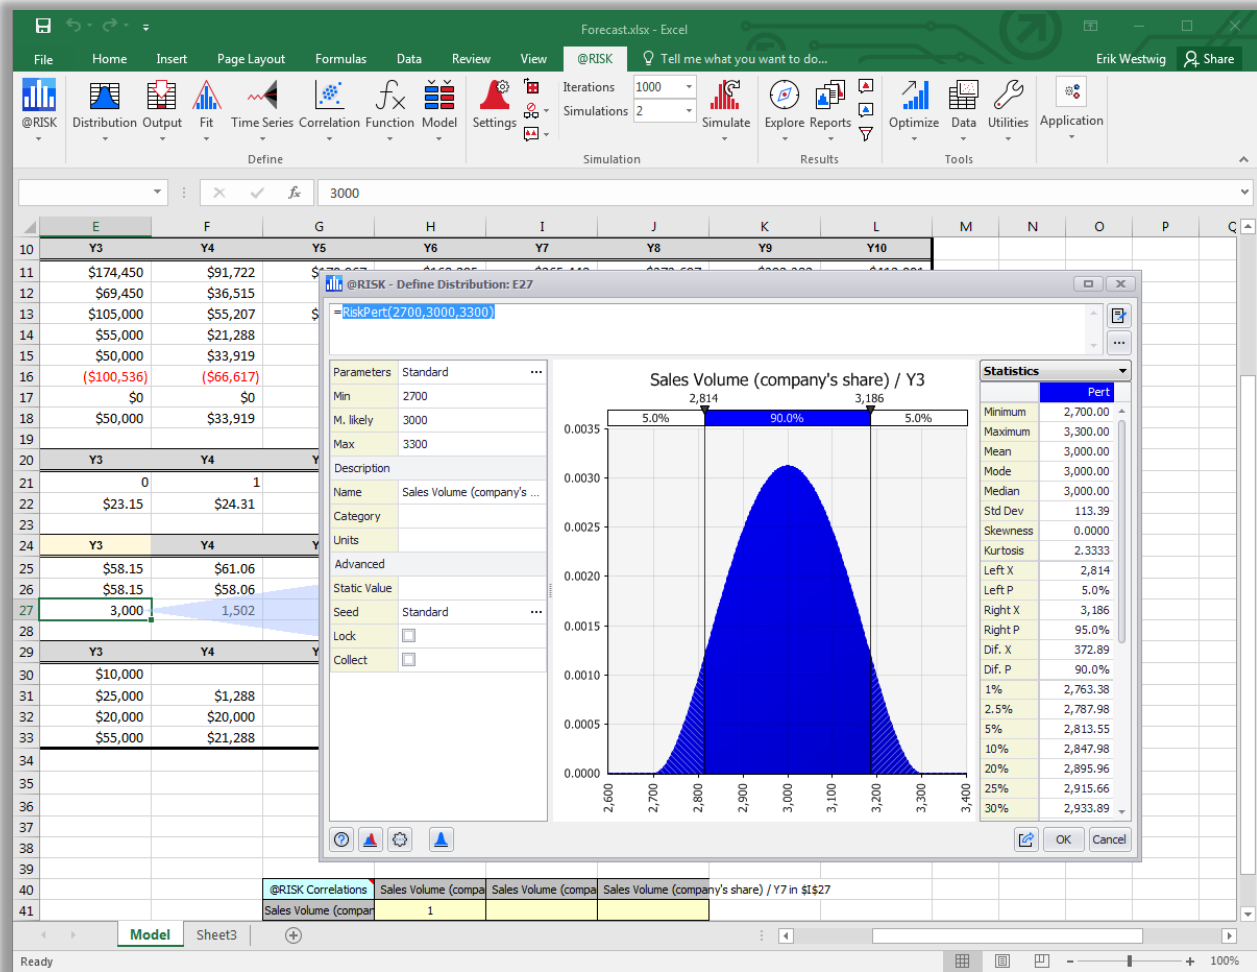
Forecast.xlsx - Excel

Erik Westwig  Share

File  Home  Insert  Page Layout  Formulas  Data  Review  View  @RISK  Tell me what you want to do...

@RISK  Distribution  Output  Fit  Time Series  Correlation  Function  Model  Define
Settings  Iterations 1000  Simulations 2  Simulate  Simulation
Explore  Reports  Results
Optimize  Data  Utilities  Tools
Application

3000

| | E | F | G | H | I | J | K | L | M | N | O | P |
|---|---|---|---|---|---|---|---|---|---|---|---|---|
| 10 | Y3 | Y4 | Y5 | Y6 | Y7 | Y8 | Y9 | Y10 | | | | |
| 11 | $174,450 | $91,722 | | | | | | | | | | |
| 12 | $69,450 | $36,515 | | | | | | | | | | |
| 13 | $105,000 | $55,207 | | | | | | | | | | |
| 14 | $55,000 | $21,288 | | | | | | | | | | |
| 15 | $50,000 | $33,919 | | | | | | | | | | |
| 16 | ($100,536) | ($66,617) | | | | | | | | | | |
| 17 | $0 | $0 | | | | | | | | | | |
| 18 | $50,000 | $33,919 | | | | | | | | | | |
| 19 | | | | | | | | | | | | |
| 20 | Y3 | Y4 | | | | | | | | | | |
| 21 | 0 | 1 | | | | | | | | | | |
| 22 | $23.15 | $24.31 | | | | | | | | | | |
| 23 | | | | | | | | | | | | |
| 24 | Y3 | Y4 | | | | | | | | | | |
| 25 | $58.15 | $61.06 | | | | | | | | | | |
| 26 | $58.15 | $58.06 | | | | | | | | | | |
| 27 | 3,000 | 1,502 | | | | | | | | | | |
| 28 | | | | | | | | | | | | |
| 29 | Y3 | Y4 | | | | | | | | | | |
| 30 | $10,000 | | | | | | | | | | | |
| 31 | $25,000 | $1,288 | | | | | | | | | | |
| 32 | $20,000 | $20,000 | | | | | | | | | | |
| 33 | $55,000 | $21,288 | | | | | | | | | | |

@RISK - Define Distribution: E27

=RiskPert(2700,3000,3300)

| Parameters | Standard |
|---|---|
| Min | 2700 |
| M. likely | 3000 |
| Max | 3300 |
| Description | |
| Name | Sales Volume (company's ... |
| Category | |
| Units | |
| Advanced | |
| Static Value | |
| Seed | Standard |
| Lock | |
| Collect | |

Sales Volume (company's share) / Y3
2,814  3,186
5.0%  90.0%  5.0%
0.0035 0.0030 0.0025 0.0020 0.0015 0.0010 0.0005 0.0000
2,600 2,700 2,800 2,900 3,000 3,100 3,200 3,300 3,400

Statistics

| | Pert |
|---|---|
| Minimum | 2,700.00 |
| Maximum | 3,300.00 |
| Mean | 3,000.00 |
| Mode | 3,000.00 |
| Median | 3,000.00 |
| Std Dev | 113.39 |
| Skewness | 0.0000 |
| Kurtosis | 2.3333 |
| Left X | 2,814 |
| Left P | 5.0% |
| Right X | 3,186 |
| Right P | 95.0% |
| Dif. X | 372.89 |
| Dif. P | 90.0% |
| 1% | 2,763.38 |
| 2.5% | 2,787.98 |
| 5% | 2,813.55 |
| 10% | 2,847.98 |
| 20% | 2,895.96 |
| 25% | 2,915.66 |
| 30% | 2,933.89 |

OK  Cancel

@RISK Correlations | Sales Volume (compa | Sales Volume (compa | Sales Volume (company's share) / Y7 in $I$27
Sales Volume (compar | 1

Model  Sheet3

Ready  100%